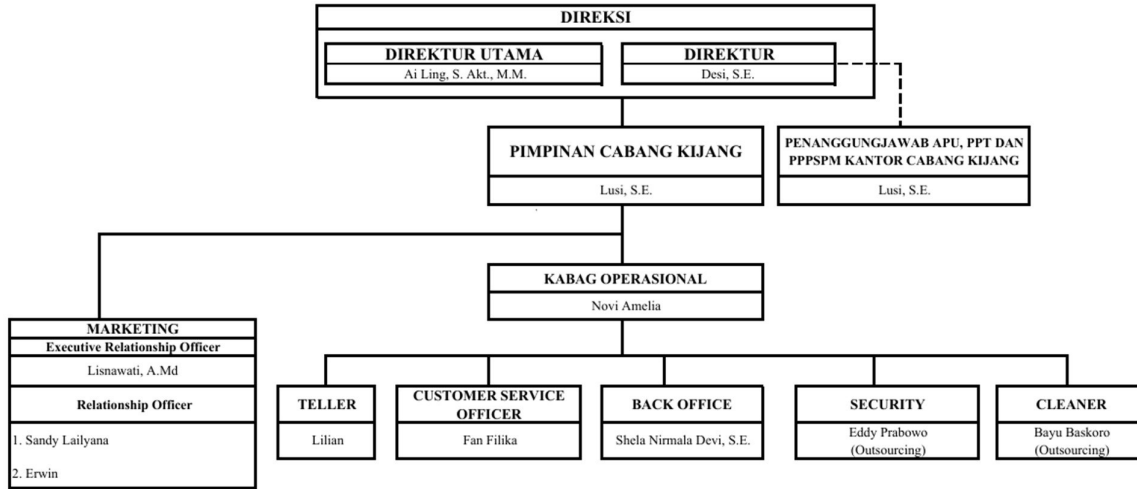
DIREKSI

DIREKTUR UTAMA
Ai Ling, S. Akt., M.M.

DIREKTUR
Desi, S.E.

PIMPINAN CABANG KIJANG
Lusi, S.E.

PENANGGUNGJAWAB APU, PPT DAN PPPSPM KANTOR CABANG KIJANG
Lusi, S.E.

KABAG OPERASIONAL
Novi Amelia

MARKETING
Executive Relationship Officer
Lisnawati, A.Md
Relationship Officer
1. Sandy Lailyana
2. Erwin

TELLER
Lilian

CUSTOMER SERVICE OFFICER
Fan Filika

BACK OFFICE
Shela Nirmala Devi, S.E.

SECURITY
Eddy Prabowo (Outsourcing)

CLEANER
Bayu Baskoro (Outsourcing)